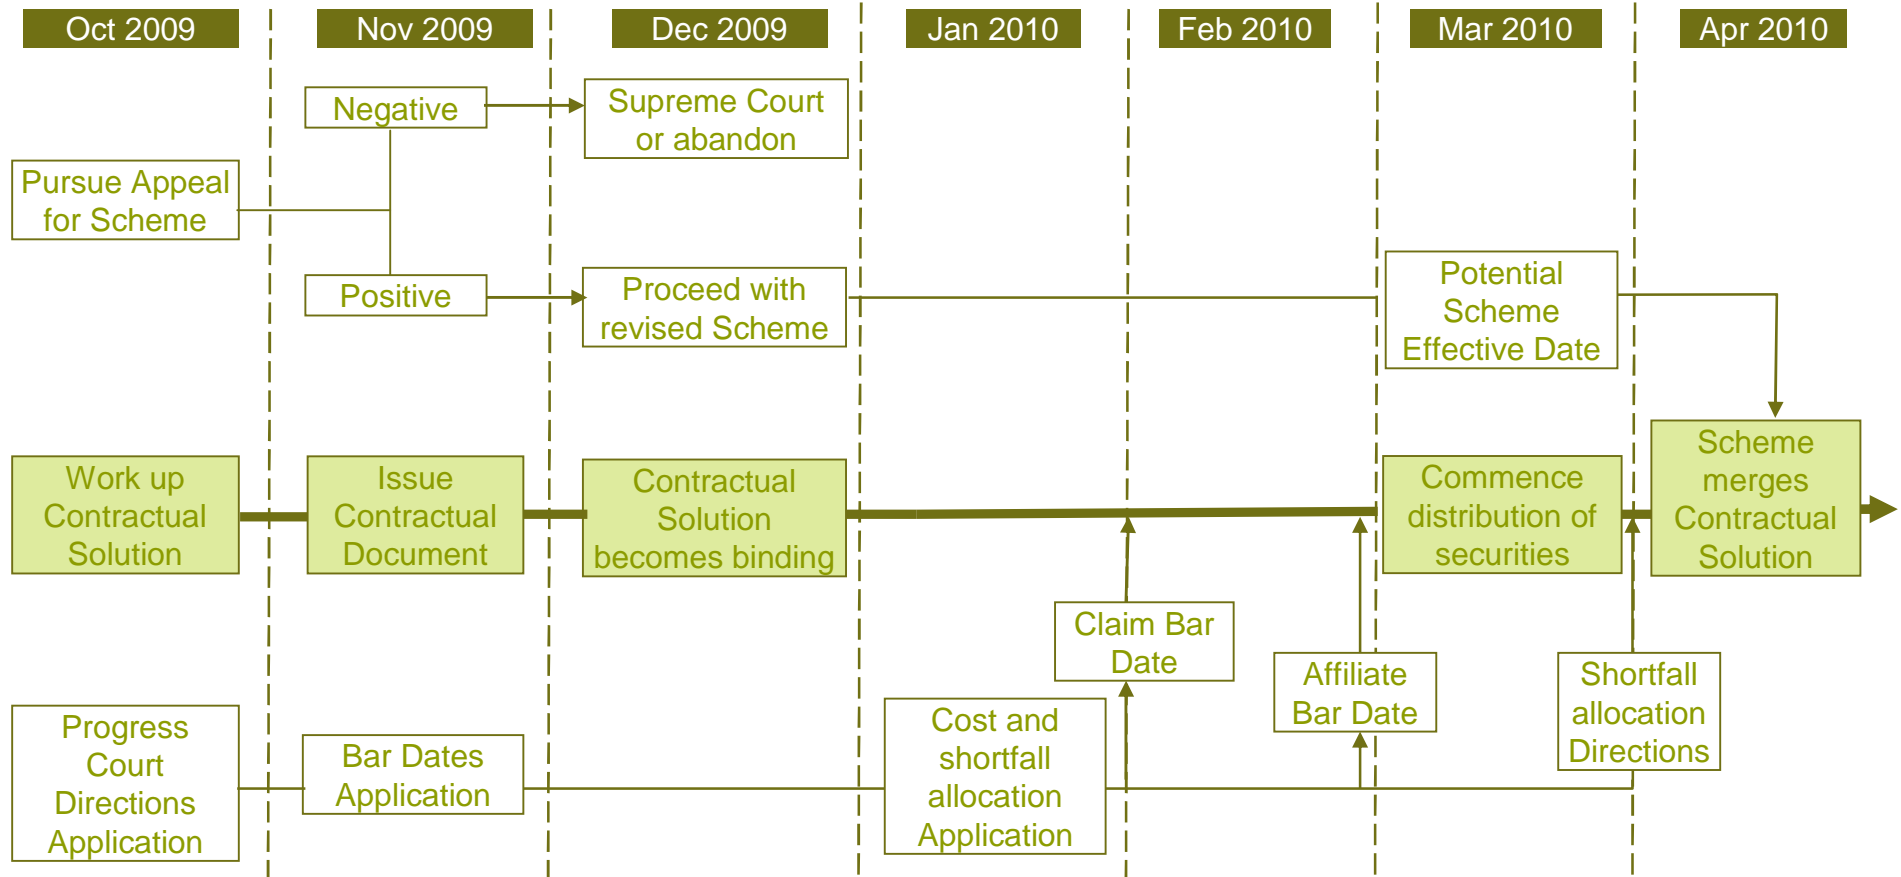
Oct 2009

Nov 2009

Dec 2009

Jan 2010

Feb 2010

Mar 2010

Apr 2010

Negative

Supreme Court or abandon

Pursue Appeal for Scheme

Positive

Proceed with revised Scheme

Potential Scheme Effective Date

Work up Contractual Solution

Issue Contractual Document

Contractual Solution becomes binding

Commence distribution of securities

Scheme merges Contractual Solution

Claim Bar Date

Affiliate Bar Date

Shortfall allocation Directions

Progress Court Directions Application

Bar Dates Application

Cost and shortfall allocation Application